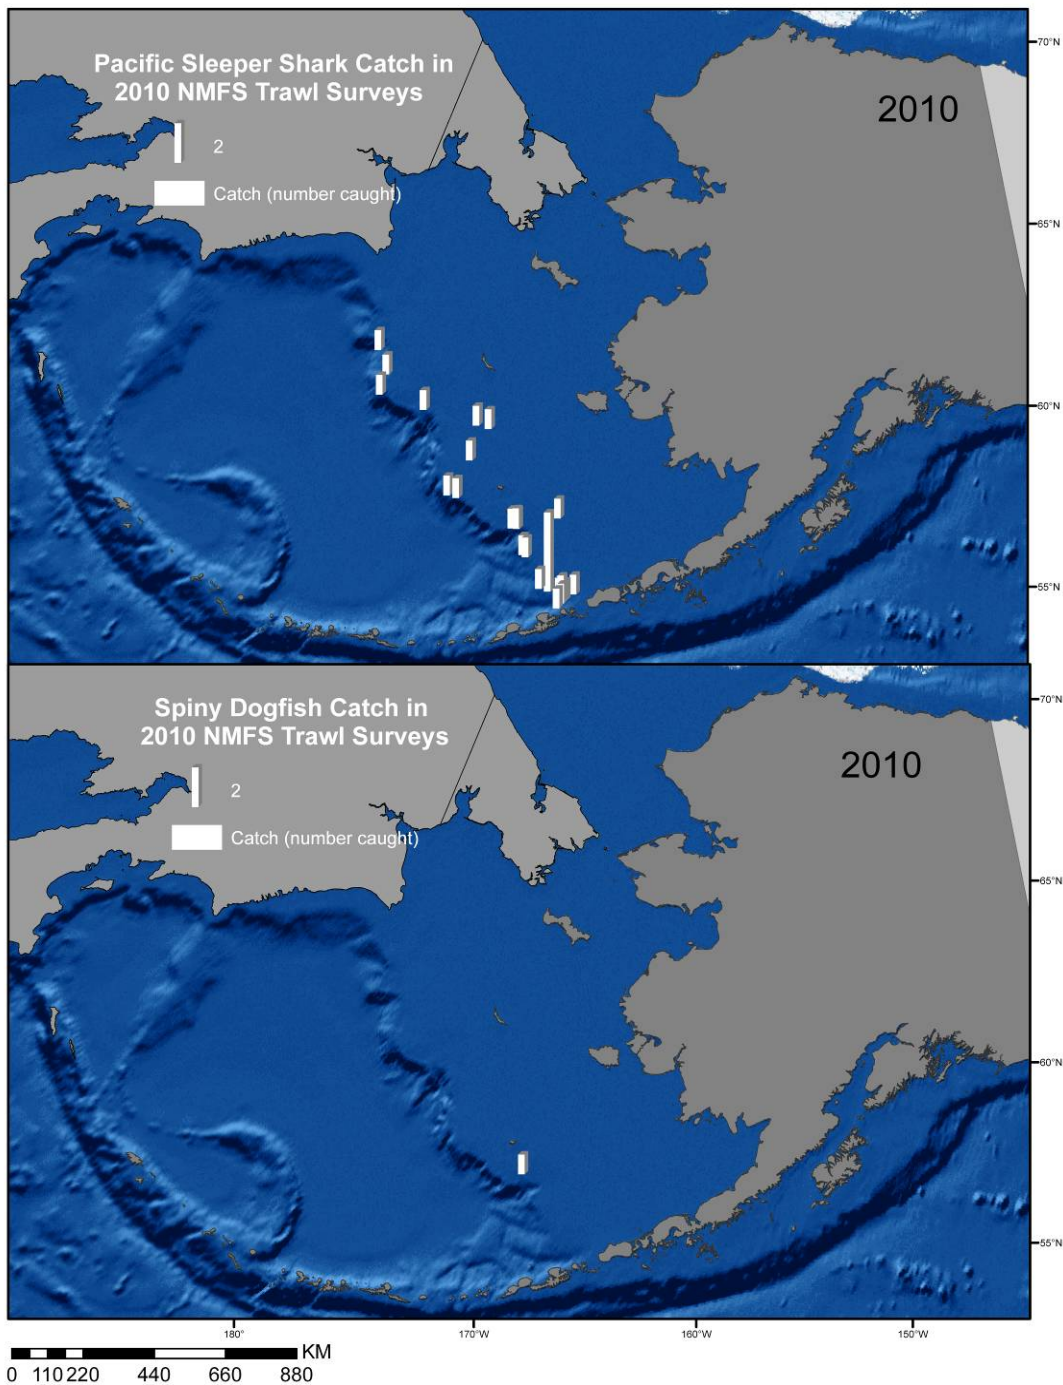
Pacific Sleeper Shark Catch in 2010 NMFS Trawl Surveys

2

Catch (number caught)

2010

70°N

65°N

60°N

55°N

Spiny Dogfish Catch in 2010 NMFS Trawl Surveys

2

Catch (number caught)

2010

70°N

65°N

60°N

55°N

180°

170°W

160°W

150°W

0 110 220 440 660 880 KM